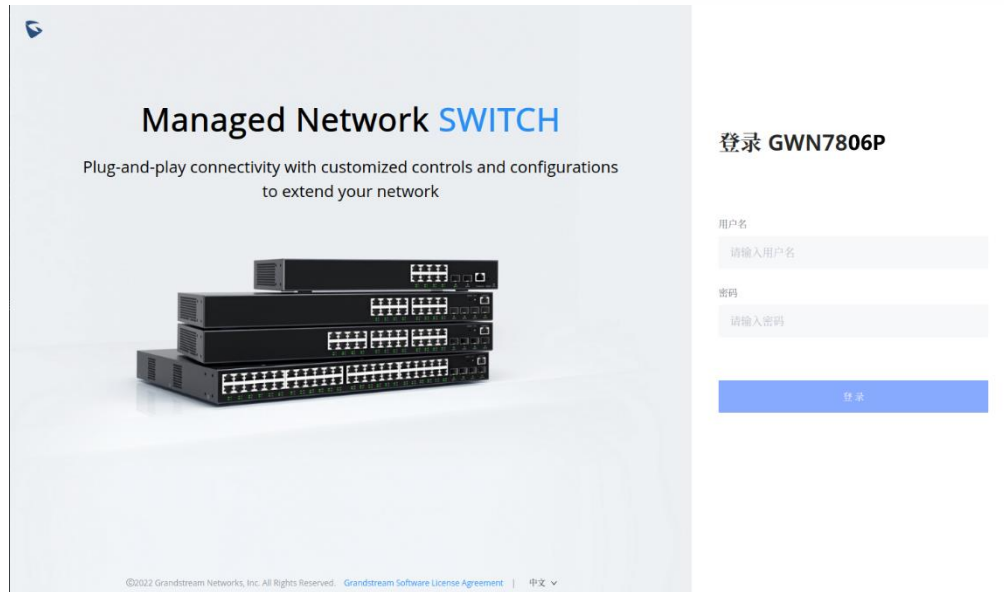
Managed Network SWITCH

Plug-and-play connectivity with customized controls and configurations to extend your network

登录 GWN7806P

用户名

请输入用户名

密码

请输入密码

登录

©2022 Grandstream Networks, Inc. All Rights Reserved. Grandstream Software License Agreement | 中文